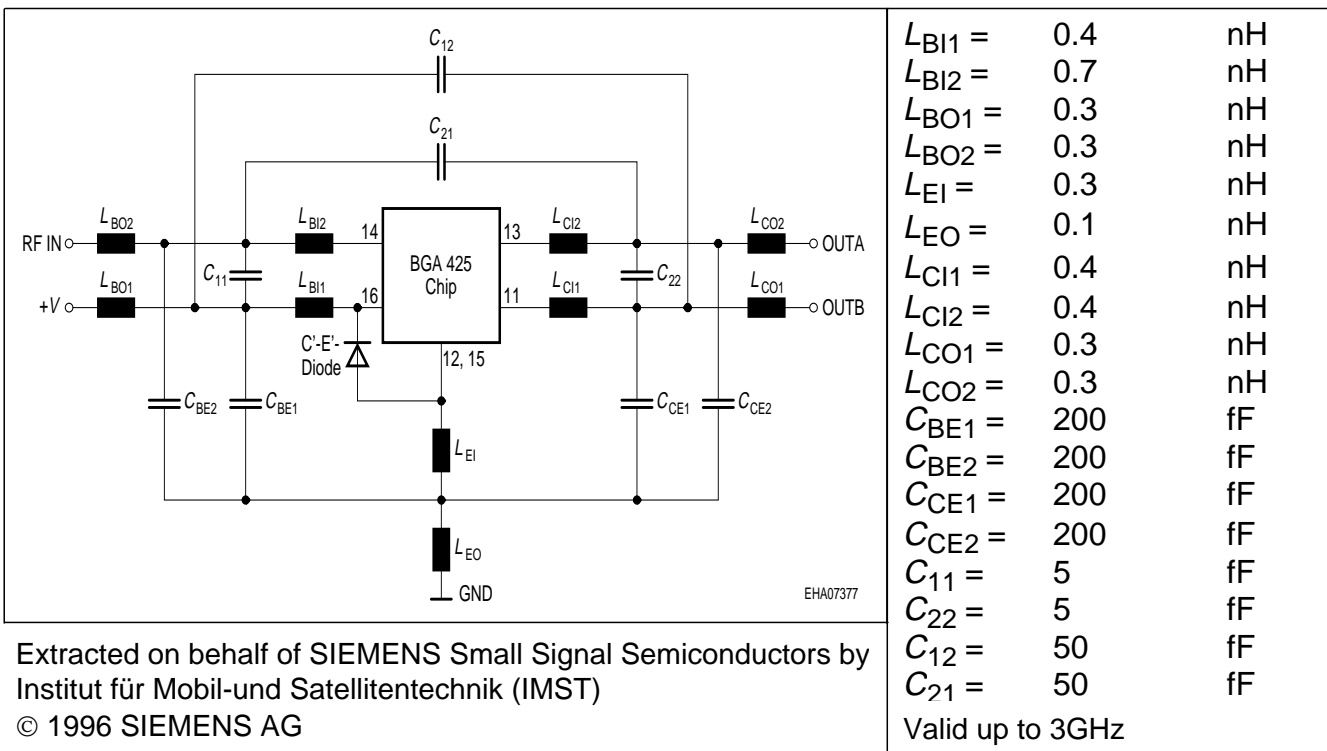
$C_{12}$

$C_{21}$

RF IN $L_{BO2}$ $L_{BI2}$ 14 BGA 425 Chip 13 $L_{CI2}$ $L_{CO2}$ OUTA

$C_{11}$ $C_{22}$

+$V$ $L_{BO1}$ $L_{BI1}$ 16 11 $L_{CI1}$ $L_{CO1}$ OUTB

C'-E'-Diode

12, 15

$C_{BE2}$ $C_{BE1}$ $C_{CE1}$ $C_{CE2}$

$L_{EI}$

$L_{EO}$

GND

EHA07377

| | | |
|---|---|---|
| $L_{BI1}$ = | 0.4 | nH |
| $L_{BI2}$ = | 0.7 | nH |
| $L_{BO1}$ = | 0.3 | nH |
| $L_{BO2}$ = | 0.3 | nH |
| $L_{EI}$ = | 0.3 | nH |
| $L_{EO}$ = | 0.1 | nH |
| $L_{CI1}$ = | 0.4 | nH |
| $L_{CI2}$ = | 0.4 | nH |
| $L_{CO1}$ = | 0.3 | nH |
| $L_{CO2}$ = | 0.3 | nH |
| $C_{BE1}$ = | 200 | fF |
| $C_{BE2}$ = | 200 | fF |
| $C_{CE1}$ = | 200 | fF |
| $C_{CE2}$ = | 200 | fF |
| $C_{11}$ = | 5 | fF |
| $C_{22}$ = | 5 | fF |
| $C_{12}$ = | 50 | fF |
| $C_{21}$ = | 50 | fF |

Valid up to 3GHz

Extracted on behalf of SIEMENS Small Signal Semiconductors by Institut für Mobil-und Satellitentechnik (IMST)
© 1996 SIEMENS AG